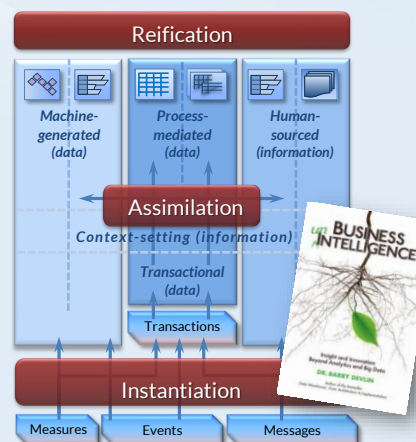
Reification

Machine-generated (data)

Process-mediated (data)

Human-sourced (information)

Assimilation

Context-setting (information)

Transactional (data)

Transactions

Instantiation

Measures

Events

Messages

BUSINESS unINTELLIGENCE

Insight and Innovation Beyond Analytics and Big Data

DR. BARRY DEVLIN